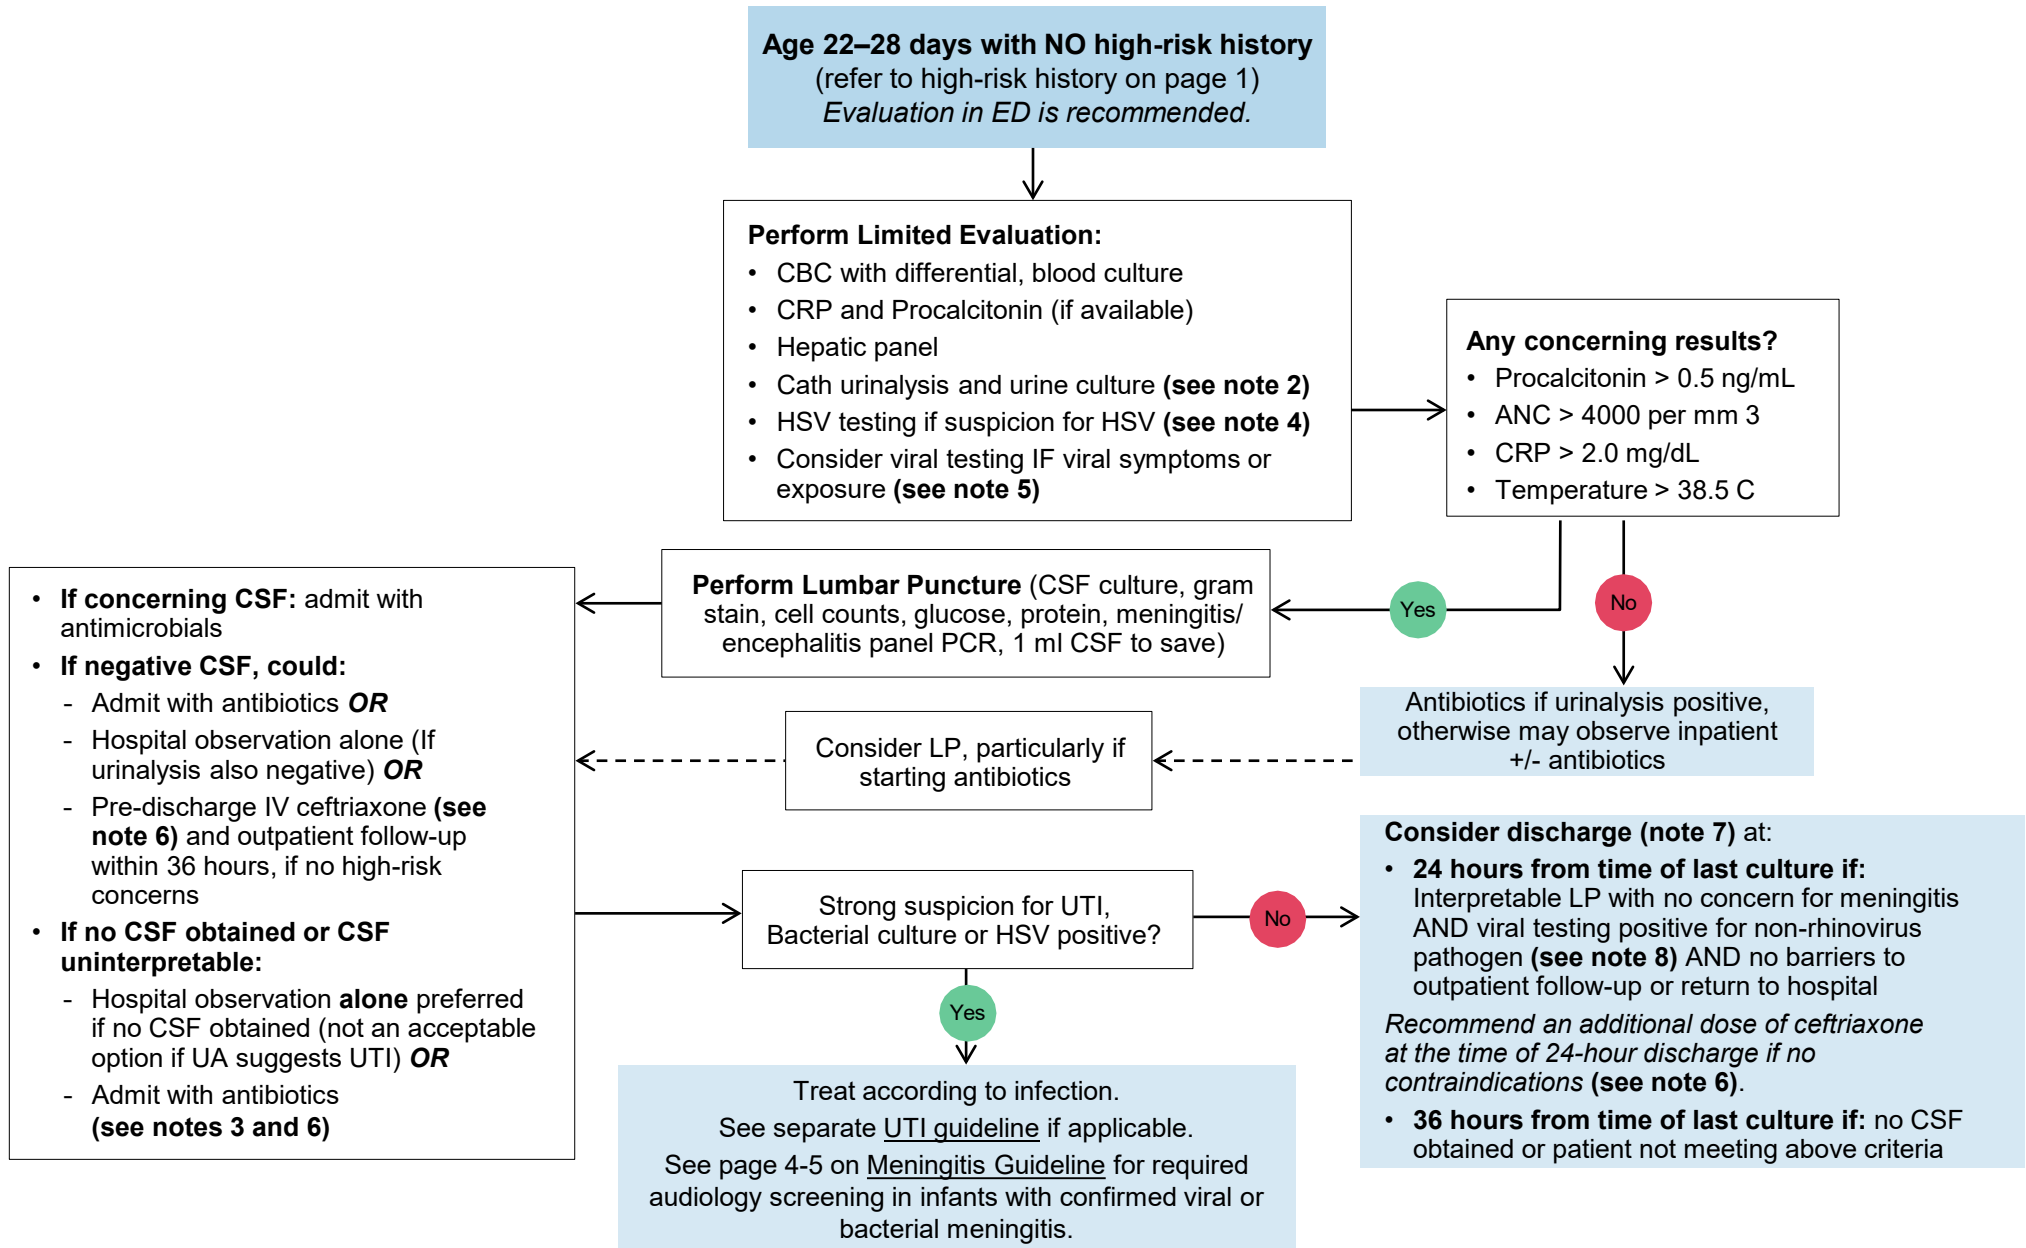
**Age 22–28 days with NO high-risk history**
(refer to high-risk history on page 1)
*Evaluation in ED is recommended.*

**Perform Limited Evaluation:**
- CBC with differential, blood culture
- CRP and Procalcitonin (if available)
- Hepatic panel
- Cath urinalysis and urine culture **(see note 2)**
- HSV testing if suspicion for HSV **(see note 4)**
- Consider viral testing IF viral symptoms or exposure **(see note 5)**

**Any concerning results?**
- Procalcitonin > 0.5 ng/mL
- ANC > 4000 per mm 3
- CRP > 2.0 mg/dL
- Temperature > 38.5 C

Yes

No

**Perform Lumbar Puncture** (CSF culture, gram stain, cell counts, glucose, protein, meningitis/ encephalitis panel PCR, 1 ml CSF to save)

Antibiotics if urinalysis positive, otherwise may observe inpatient +/- antibiotics

Consider LP, particularly if starting antibiotics

- **If concerning CSF:** admit with antimicrobials
- **If negative CSF, could:**
  - Admit with antibiotics ***OR***
  - Hospital observation alone (If urinalysis also negative) ***OR***
  - Pre-discharge IV ceftriaxone **(see note 6)** and outpatient follow-up within 36 hours, if no high-risk concerns
- **If no CSF obtained or CSF uninterpretable:**
  - Hospital observation **alone** preferred if no CSF obtained (not an acceptable option if UA suggests UTI) ***OR***
  - Admit with antibiotics **(see notes 3 and 6)**

Strong suspicion for UTI, Bacterial culture or HSV positive?

No

Yes

**Consider discharge (note 7)** at:
- **24 hours from time of last culture if:** Interpretable LP with no concern for meningitis AND viral testing positive for non-rhinovirus pathogen **(see note 8)** AND no barriers to outpatient follow-up or return to hospital

*Recommend an additional dose of ceftriaxone at the time of 24-hour discharge if no contraindications* **(see note 6)**.
- **36 hours from time of last culture if:** no CSF obtained or patient not meeting above criteria

Treat according to infection.
See separate UTI guideline if applicable.
See page 4-5 on Meningitis Guideline for required audiology screening in infants with confirmed viral or bacterial meningitis.